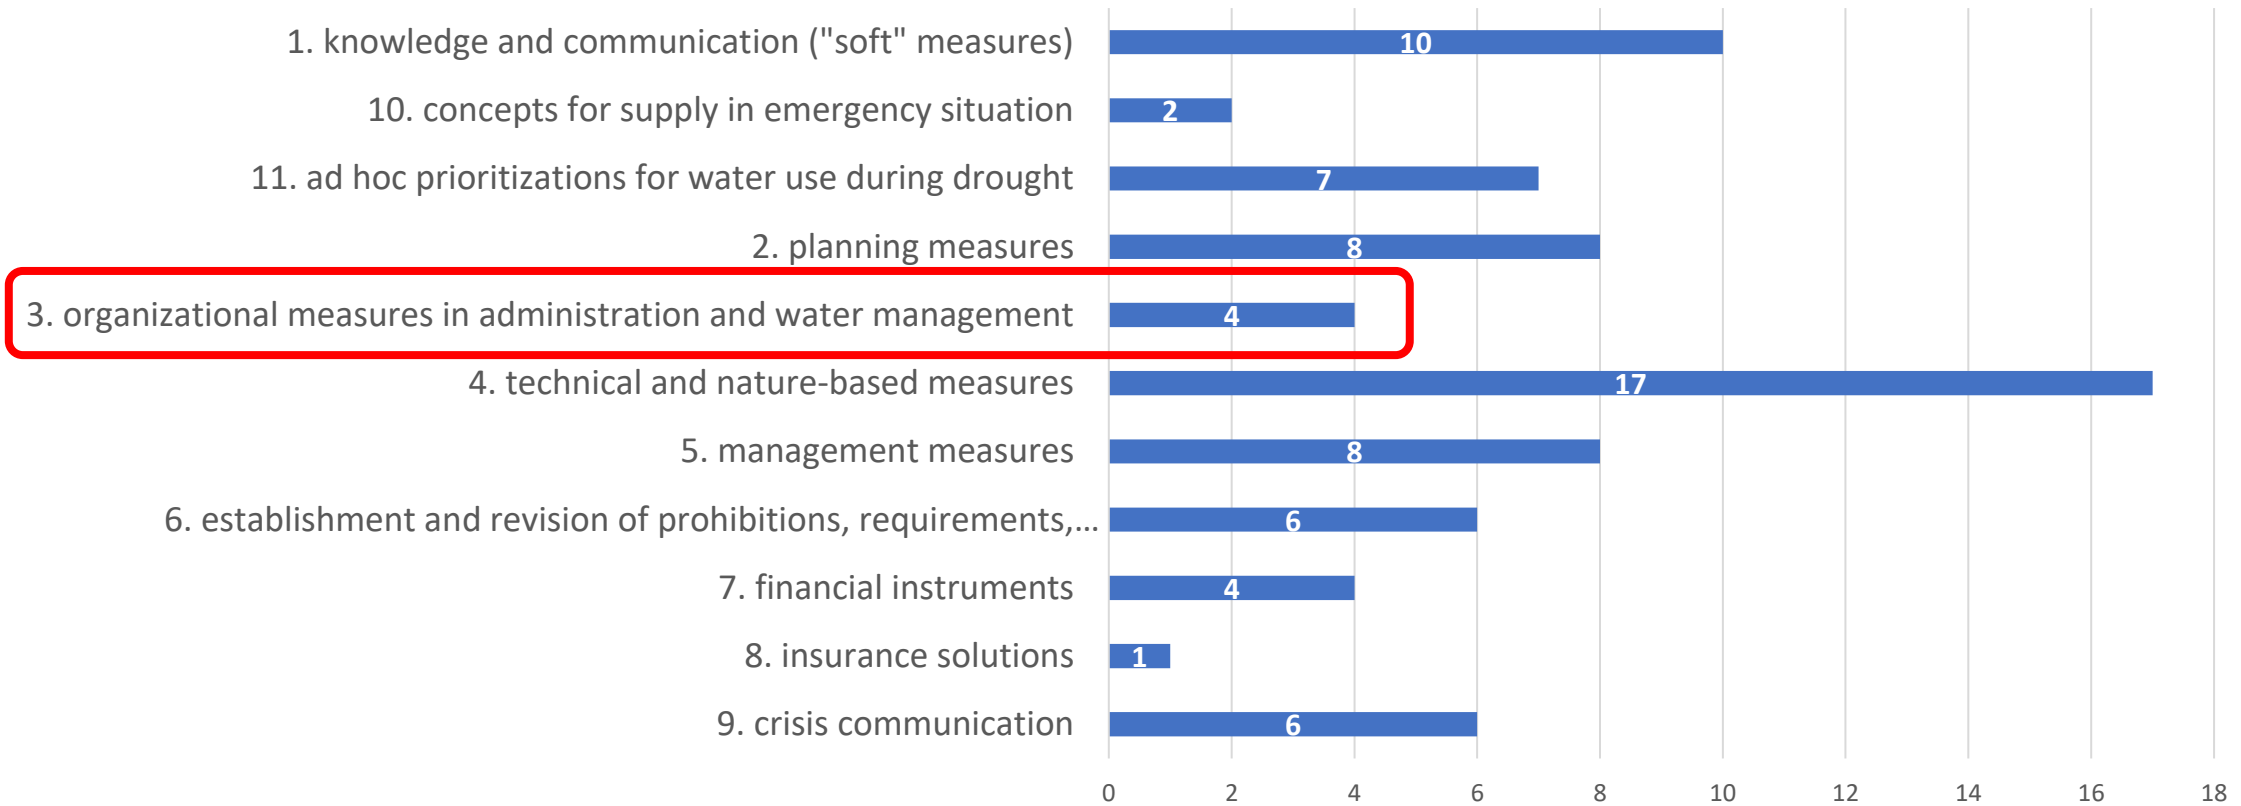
| Category | Value |
|---|---|
| 1. knowledge and communication ("soft" measures) | 10 |
| 10. concepts for supply in emergency situation | 2 |
| 11. ad hoc prioritizations for water use during drought | 7 |
| 2. planning measures | 8 |
| 3. organizational measures in administration and water management | 4 |
| 4. technical and nature-based measures | 17 |
| 5. management measures | 8 |
| 6. establishment and revision of prohibitions, requirements,… | 6 |
| 7. financial instruments | 4 |
| 8. insurance solutions | 1 |
| 9. crisis communication | 6 |

0 2 4 6 8 10 12 14 16 18